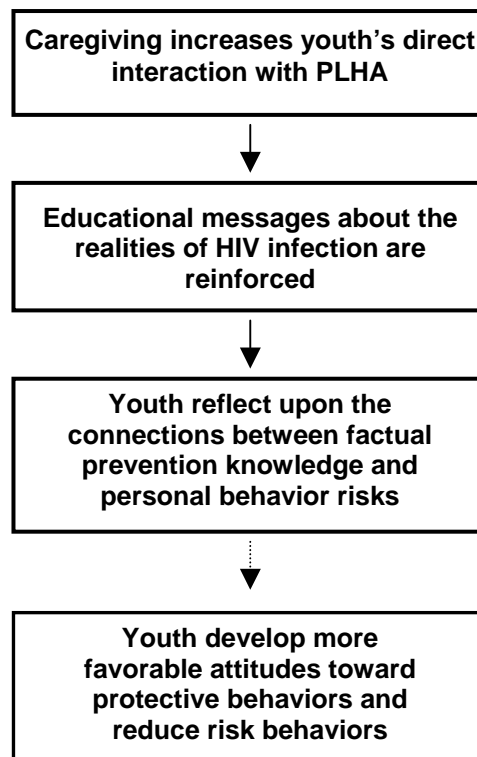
Caregiving increases youth's direct interaction with PLHA

Educational messages about the realities of HIV infection are reinforced

Youth reflect upon the connections between factual prevention knowledge and personal behavior risks

Youth develop more favorable attitudes toward protective behaviors and reduce risk behaviors